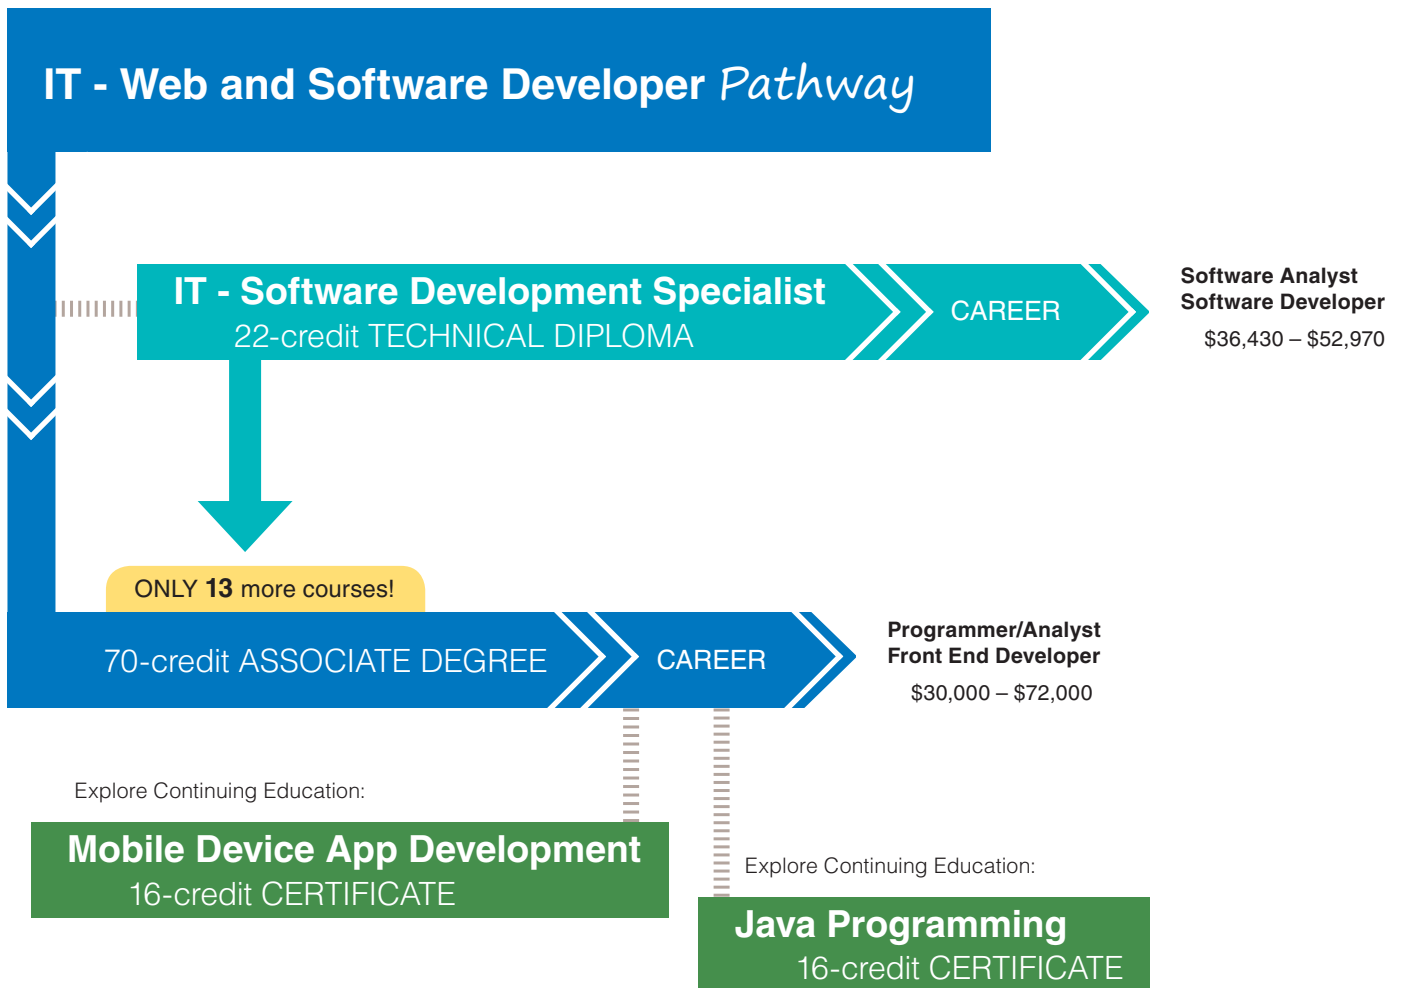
IT - Web and Software Developer Pathway

IT - Software Development Specialist
22-credit TECHNICAL DIPLOMA

CAREER

Software Analyst
Software Developer
$36,430 – $52,970

ONLY 13 more courses!

70-credit ASSOCIATE DEGREE

CAREER

Programmer/Analyst
Front End Developer
$30,000 – $72,000

Explore Continuing Education:

Mobile Device App Development
16-credit CERTIFICATE

Explore Continuing Education:

Java Programming
16-credit CERTIFICATE